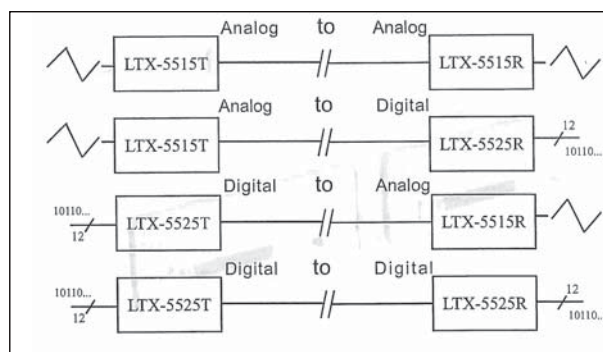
Analog to Analog

LTX-5515T

LTX-5515R

Analog to Digital

LTX-5515T

LTX-5525R

12

10110...

Digital to Analog

10110...

12

LTX-5525T

LTX-5515R

Digital to Digital

10110...

12

LTX-5525T

LTX-5525R

12

10110...